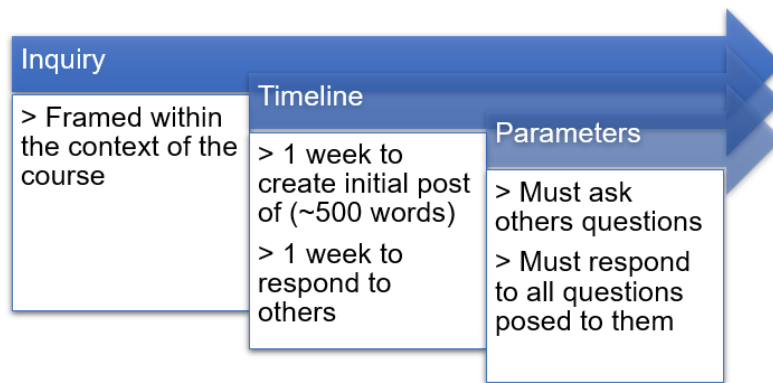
Inquiry

> Framed within the context of the course

Timeline

> 1 week to create initial post of (~500 words)

> 1 week to respond to others

Parameters

> Must ask others questions

> Must respond to all questions posed to them